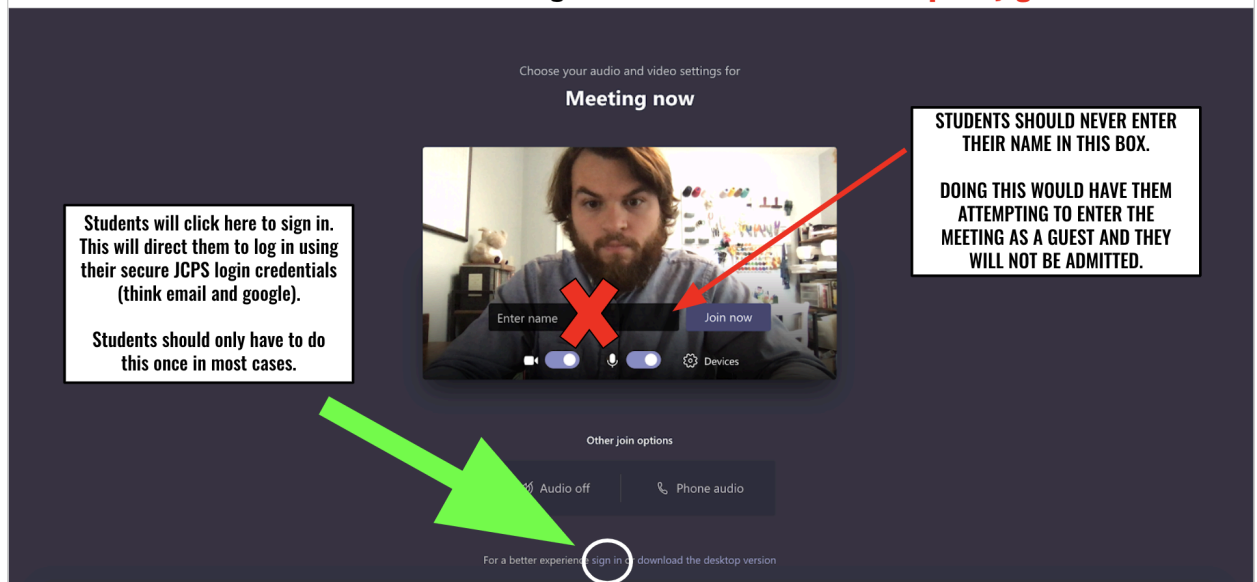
Choose your audio and video settings for

Meeting now

STUDENTS SHOULD NEVER ENTER THEIR NAME IN THIS BOX.

DOING THIS WOULD HAVE THEM ATTEMPTING TO ENTER THE MEETING AS A GUEST AND THEY WILL NOT BE ADMITTED.

Students will click here to sign in. This will direct them to log in using their secure JCPS login credentials (think email and google).

Students should only have to do this once in most cases.

Enter name

Join now

Devices

Other join options

Audio off

Phone audio

For a better experienc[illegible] sign in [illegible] download the desktop version